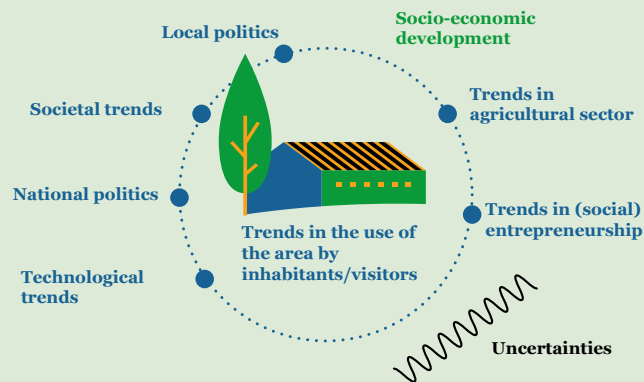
Local politics

Socio-economic development

Trends in agricultural sector

Societal trends

National politics

Trends in (social) entrepreneurship

Trends in the use of the area by inhabitants/visitors

Technological trends

Uncertainties